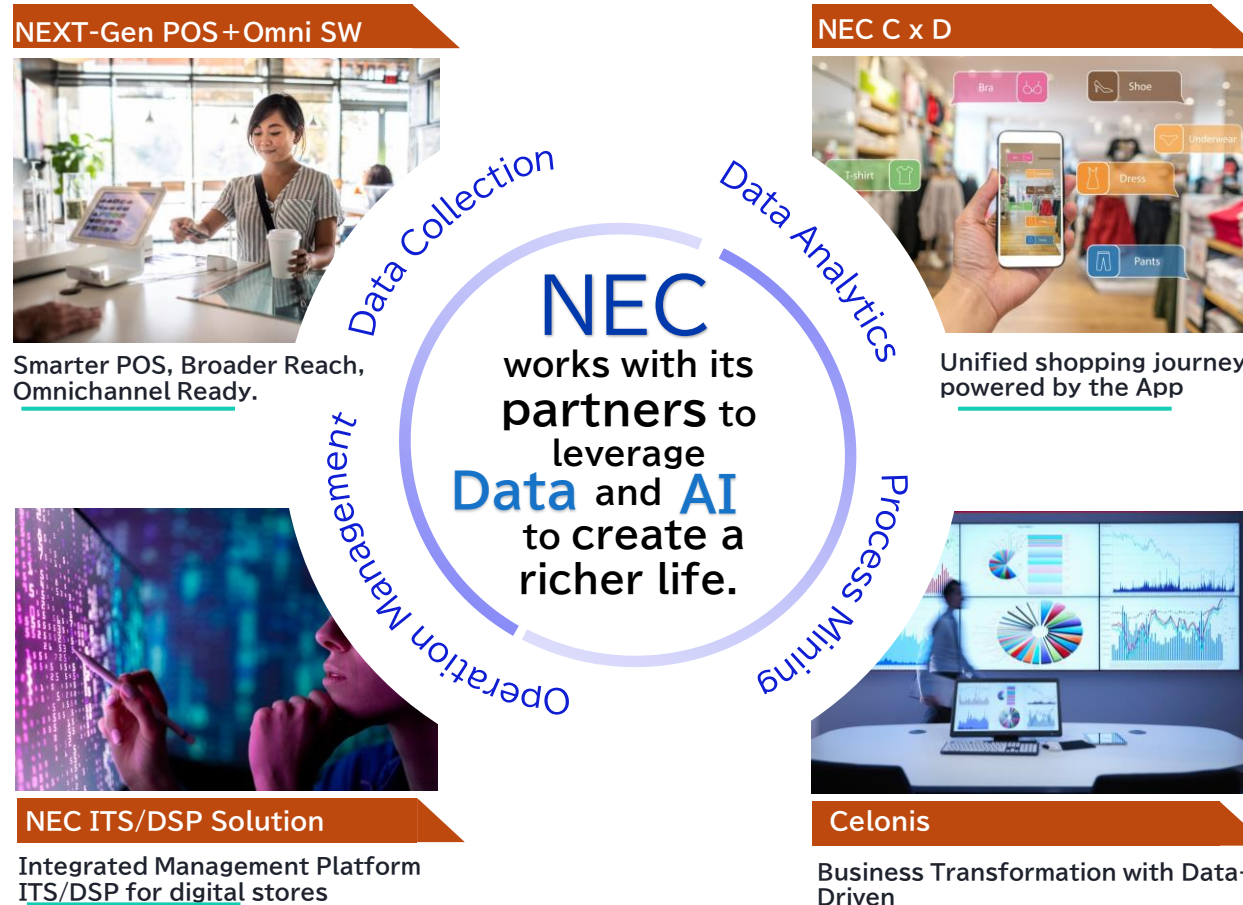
NEXT-Gen POS+Omni SW

Smarter POS, Broader Reach, Omnichannel Ready.

NEC C x D

Bra

Shoe

Underwear

T-shirt

Dress

Pants

Unified shopping journey powered by the App

Data Collection

Data Analytics

Process Mining

Operation Management

NEC works with its partners to leverage Data and AI to create a richer life.

NEC ITS/DSP Solution

Integrated Management Platform ITS/DSP for digital stores

Celonis

Business Transformation with Data-Driven